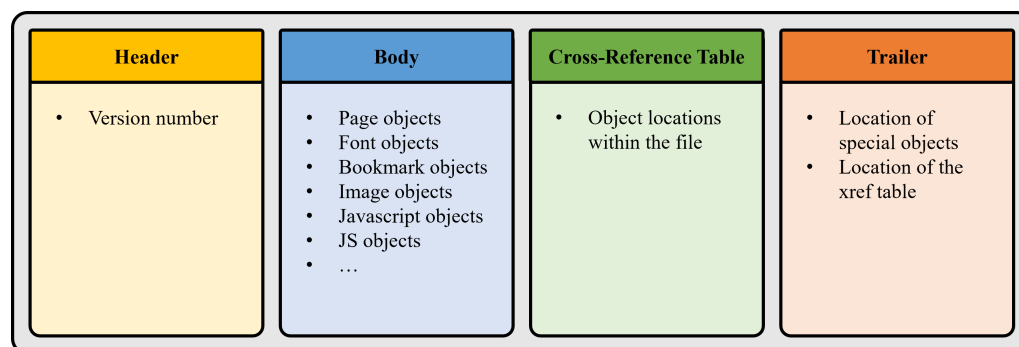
Header

- Version number

Body

- Page objects
- Font objects
- Bookmark objects
- Image objects
- Javascript objects
- JS objects
- …

Cross-Reference Table

- Object locations within the file

Trailer

- Location of special objects
- Location of the xref table